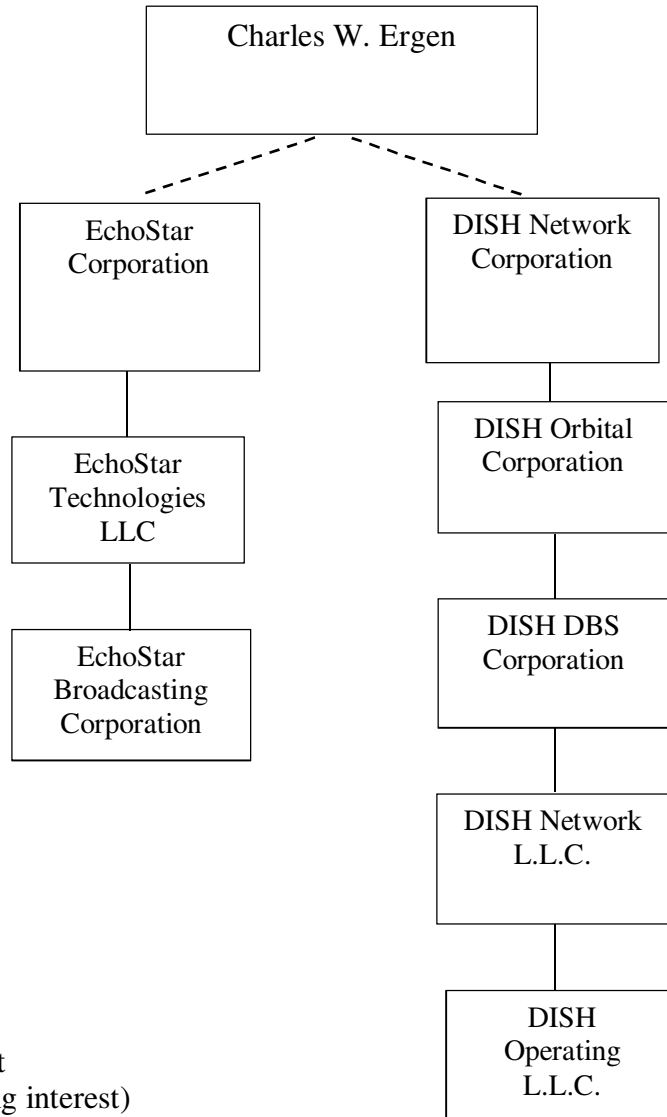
Charles W. Ergen

EchoStar Corporation

DISH Network Corporation

EchoStar Technologies LLC

DISH Orbital Corporation

EchoStar Broadcasting Corporation

DISH DBS Corporation

DISH Network L.L.C.

DISH Operating L.L.C.

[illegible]t
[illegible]g interest)